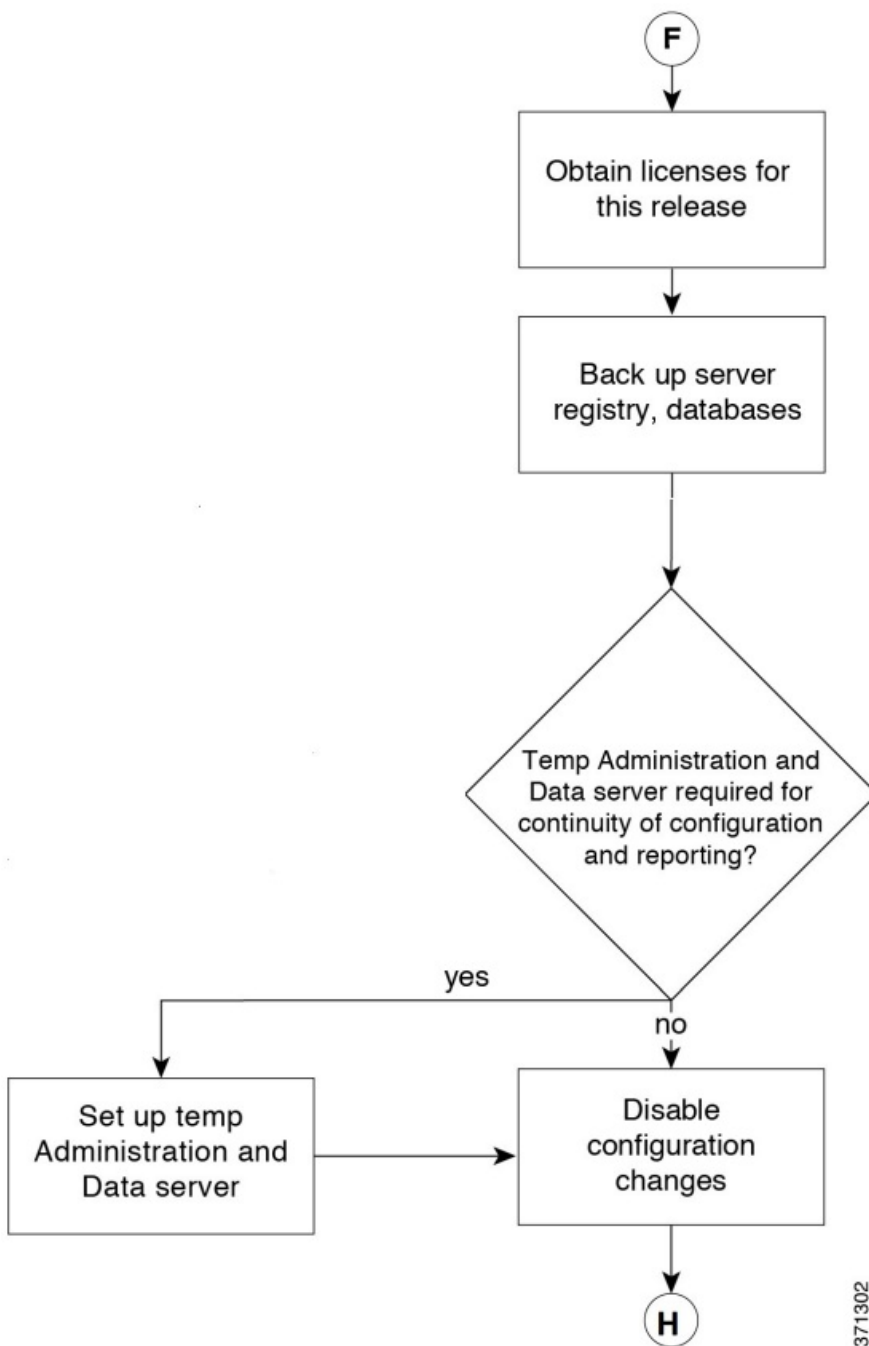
F

Obtain licenses for this release

Back up server registry, databases

Temp Administration and Data server required for continuity of configuration and reporting?

yes

no

Set up temp Administration and Data server

Disable configuration changes

H

371302